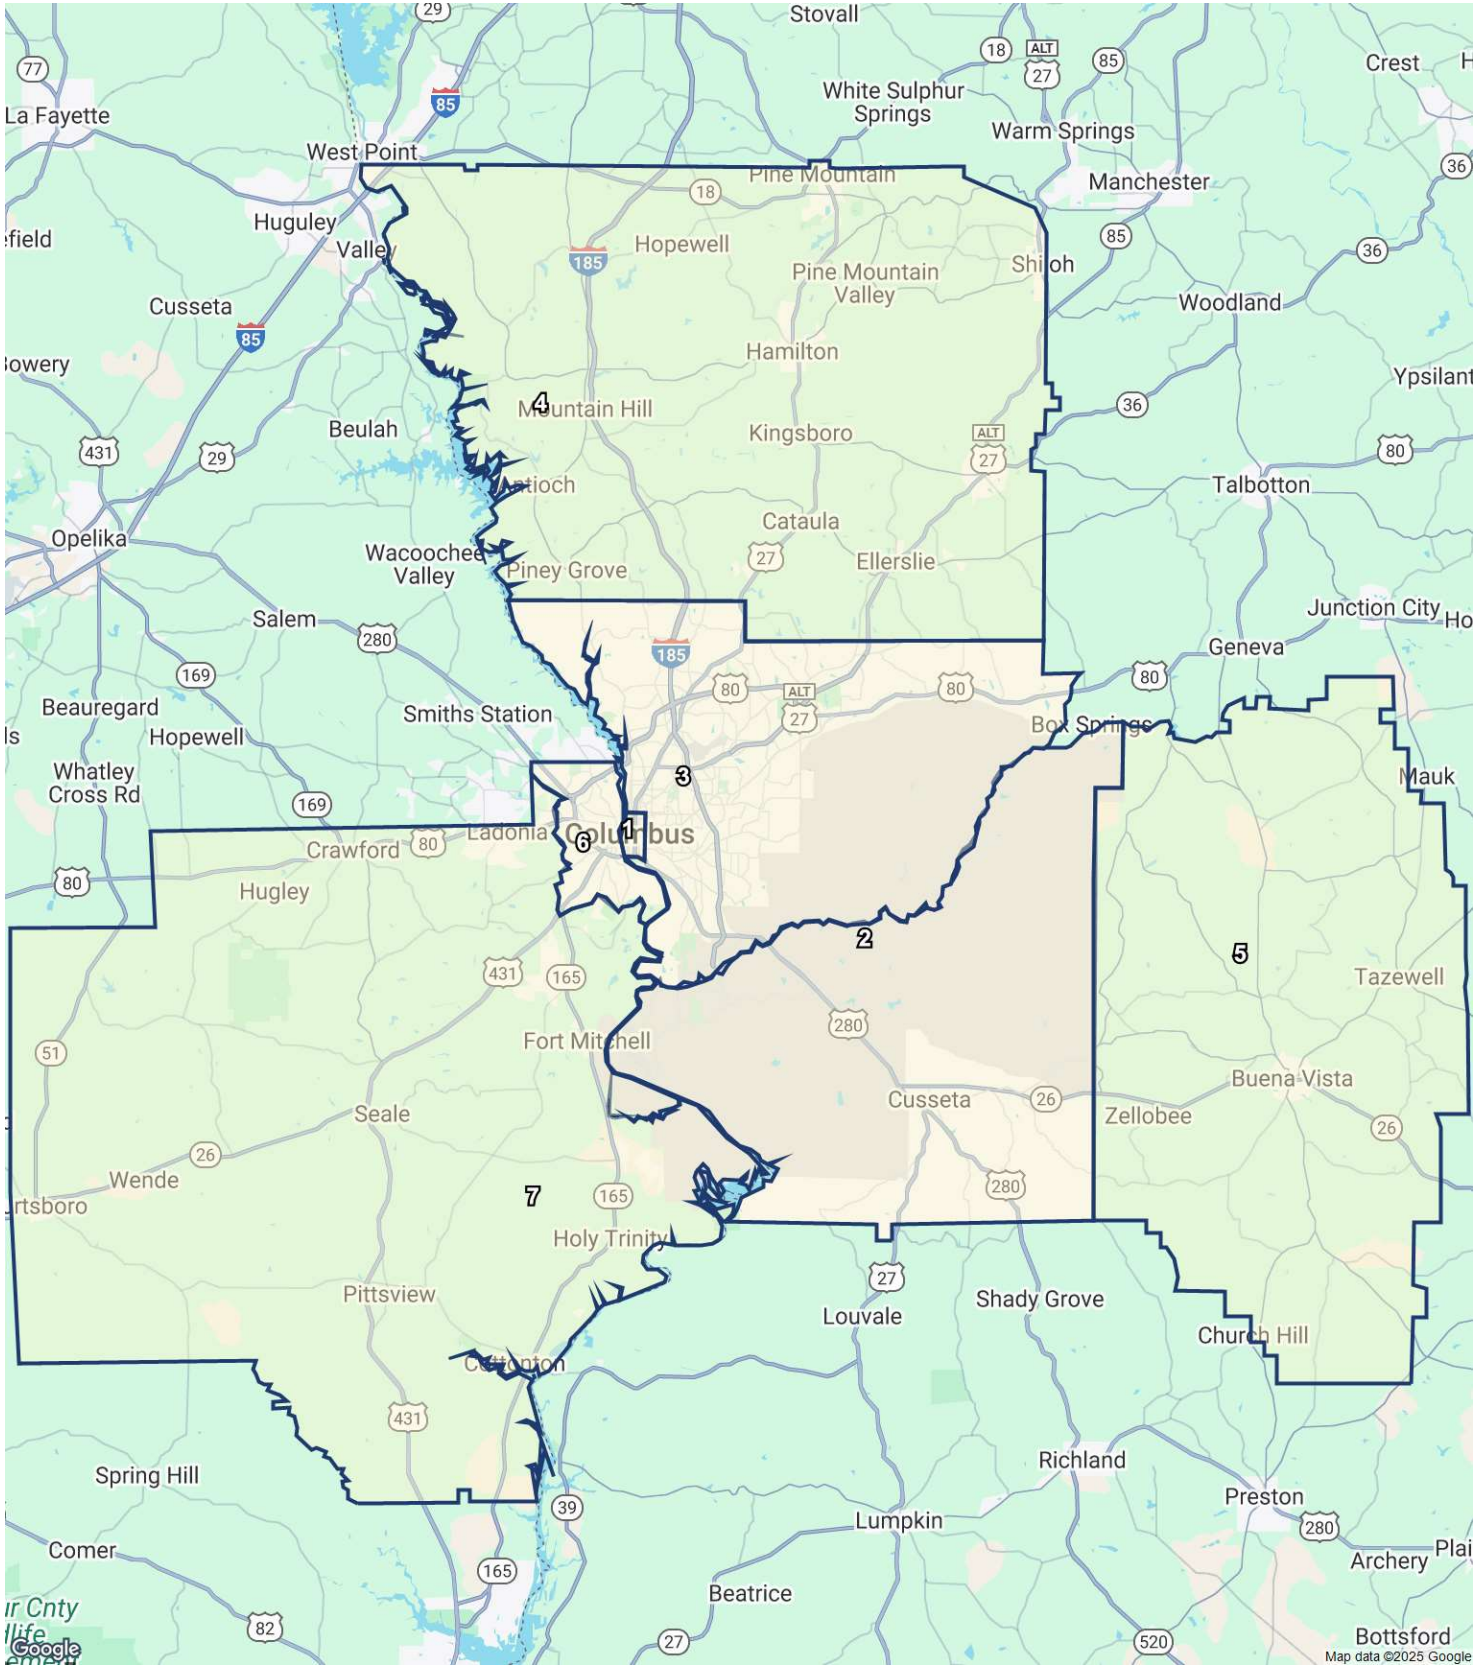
29
Stovall
77
85
18
ALT 27
85
Crest
La Fayette
White Sulphur Springs
Warm Springs
West Point
Pine Mountain
Manchester
36
18
Huguley
field
Valley
185
Hopewell
Pine Mountain Valley
Shiloh
85
36
Cusseta
85
Woodland
owery
Hamilton
4
Mountain Hill
36
Ypsilant
Beulah
Kingsboro
ALT 27
431
29
80
Antioch
Talbotton
Cataula
Opelika
Wacoochee Valley
27
Ellerslie
Piney Grove
Junction City
Salem
280
185
Geneva
169
80
ALT 27
80
80
Beauregard
Smiths Station
Box Springs
Hopewell
Whatley Cross Rd
3
Mauk
169
Ladonia
Columbus
1
6
Crawford
80
80
Hugley
2
5
431
165
Tazewell
Fort Mitchell
51
280
Buena Vista
Seale
Cusseta
26
Zellobee
26
26
Wende
7
165
280
rtsboro
Holy Trinity
27
Louvale
Shady Grove
Pittsview
Church Hill
Cottonton
431
Spring Hill
Richland
39
Preston
Lumpkin
280
Comer
Archery
165
Beatrice
82
27
520
Bottsford
Google
Map data ©2025 Google